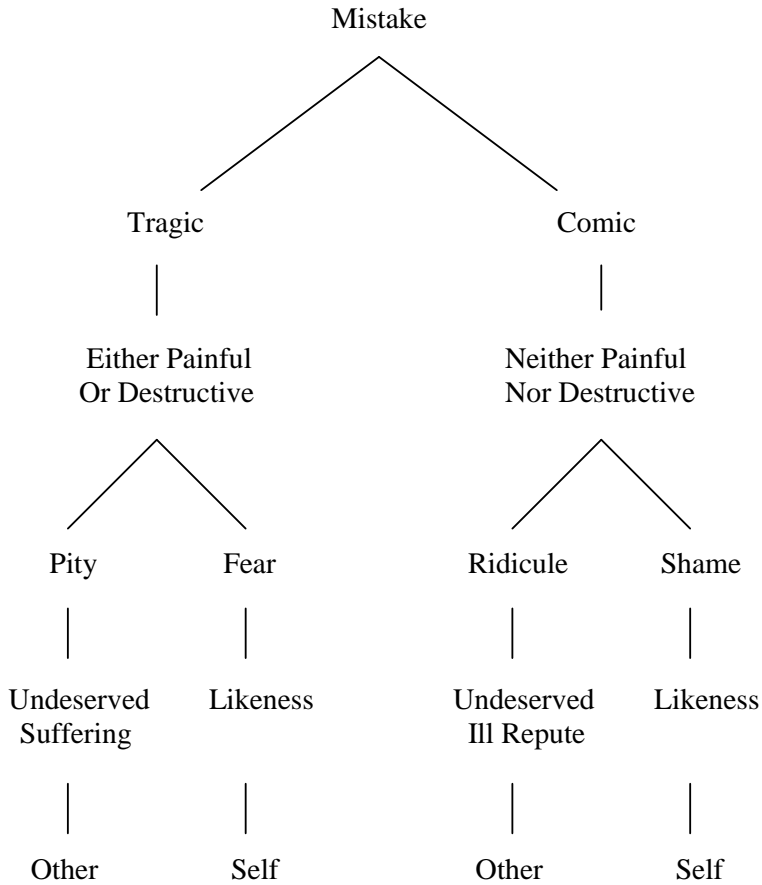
Mistake

Tragic

Either Painful
Or Destructive

Pity

Undeserved
Suffering

Other

Fear

Likeness

Self

Comic

Neither Painful
Nor Destructive

Ridicule

Undeserved
Ill Repute

Other

Shame

Likeness

Self